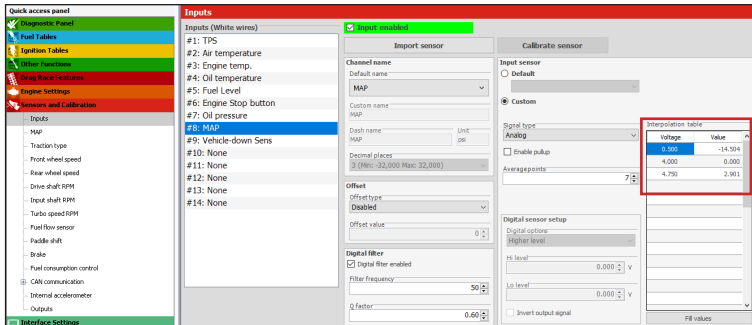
Quick access panel
Diagnostic Panel
Fuel Tables
Ignition Tables
Other Functions
Drag Race Features
Engine Settings
Sensors and Calibration
Inputs
MAP
Traction type
Front wheel speed
Rear wheel speed
Drive shaft RPM
Input shaft RPM
Turbo speed RPM
Fuel flow sensor
Paddle shift
Brake
Fuel consumption control
CAN communication
Internal accelerometer
Outputs
Interface Settings

Inputs

Inputs (White wires)
#1: TPS
#2: Air temperature
#3: Engine temp.
#4: Oil temperature
#5: Fuel Level
#6: Engine Stop button
#7: Oil pressure
#8: MAP
#9: Vehicle-down Sens
#10: None
#11: None
#12: None
#13: None
#14: None

Input enabled
Import sensor
Calibrate sensor

Channel name
Default name
MAP
Custom name
MAP
Dash name
MAP
Unit
psi
Decimal places
3 (Min: -32,000 Max: 32,000)

Offset
Offset type
Disabled
Offset value
0

Digital filter
Digital filter enabled
Filter frequency
50
Q factor
0.60

Input sensor
Default
Custom
Signal type
Analog
Enable pullup
Averagepoints
7

Digital sensor setup
Digital options
Higher level
Hi level
0.000 V
Lo level
0.000 V
Invert output signal

Interpolation table
| Voltage | Value |
|---|---|
| 0.500 | -14.504 |
| 4.000 | 0.000 |
| 4.750 | 2.901 |

Fill values